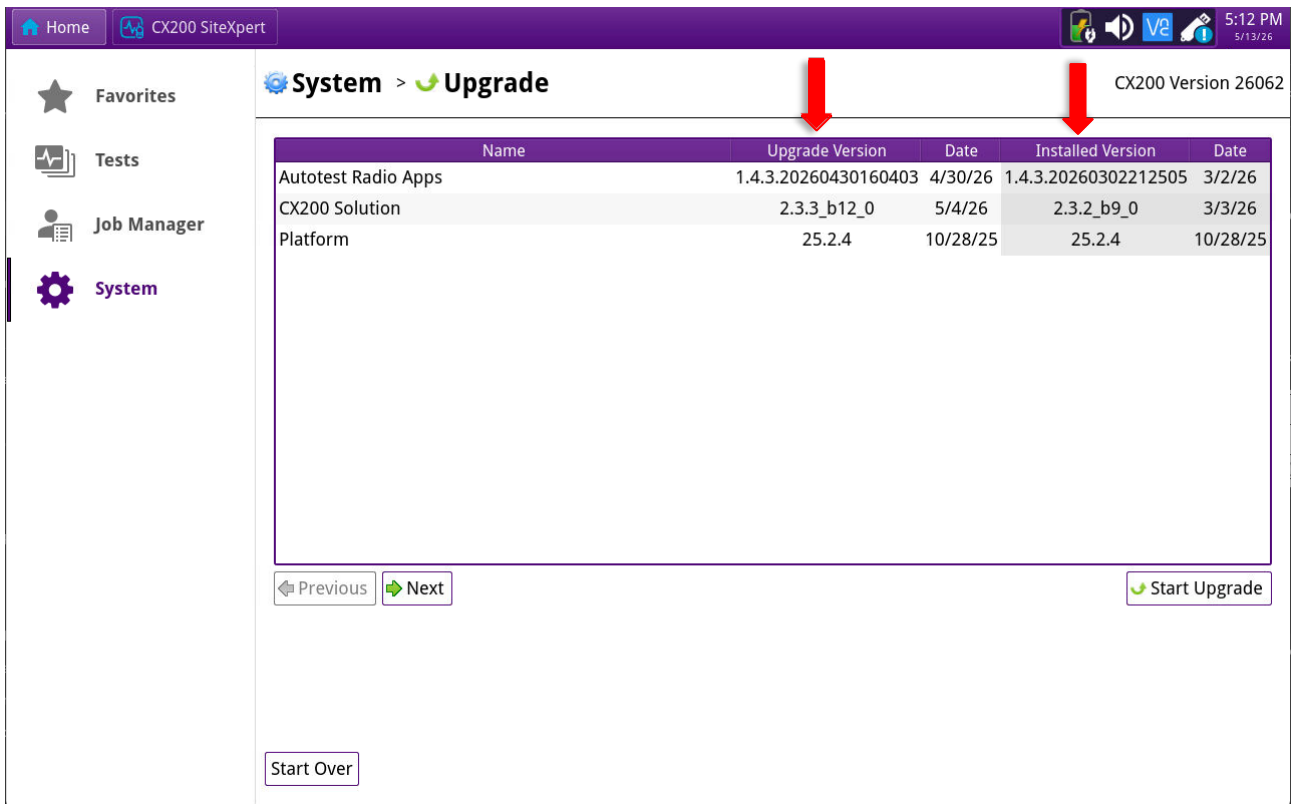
Home CX200 SiteXpert

Ve 5:12 PM 5/13/26

Favorites

Tests

Job Manager

System

System > Upgrade

CX200 Version 26062

| Name | Upgrade Version | Date | Installed Version | Date |
|---|---|---|---|---|
| Autotest Radio Apps | 1.4.3.20260430160403 | 4/30/26 | 1.4.3.20260302212505 | 3/2/26 |
| CX200 Solution | 2.3.3_b12_0 | 5/4/26 | 2.3.2_b9_0 | 3/3/26 |
| Platform | 25.2.4 | 10/28/25 | 25.2.4 | 10/28/25 |

Previous Next

Start Upgrade

Start Over